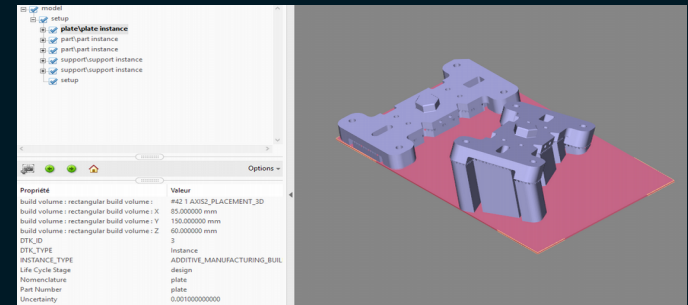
model
setup
plate\plate instance
part\part instance
part\part instance
support\support instance
support\support instance
setup

Options

| Propriété | Valeur |
|---|---|
| build volume : rectangular build volume : | #42 1 AXIS2_PLACEMENT_3D |
| build volume : rectangular build volume : X | 85.000000 mm |
| build volume : rectangular build volume : Y | 150.000000 mm |
| build volume : rectangular build volume : Z | 60.000000 mm |
| DTK_ID | 3 |
| DTK_TYPE | Instance |
| INSTANCE_TYPE | ADDITIVE_MANUFACTURING_BUIL |
| Life Cycle Stage | design |
| Nomenclature | plate |
| Part Number | plate |
| Uncertainty | 0.001000000000 |